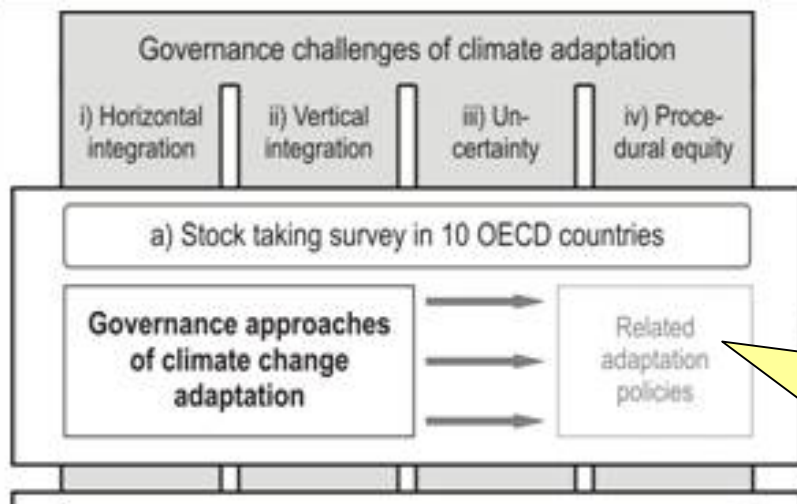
Governance challenges of climate adaptation

i) Horizontal integration

ii) Vertical integration

iii) Uncertainty

iv) Procedural equity

a) Stock taking survey in 10 OECD countries

Governance approaches of climate change adaptation

Related adaptation policies